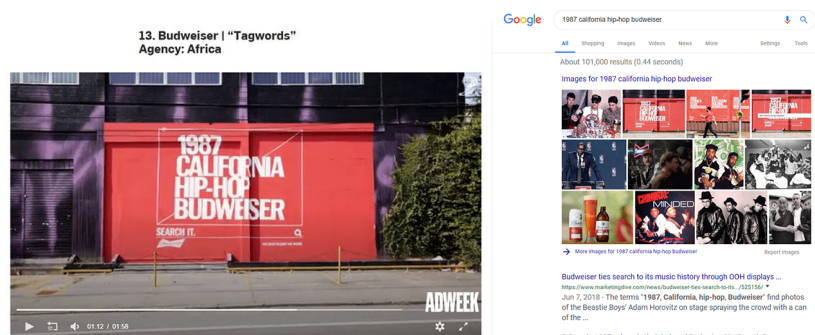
13. Budweiser | "Tagwords"
Agency: Africa

1987
CALIFORNIA
HIP-HOP
BUDWEISER

SEARCH IT.

ADWEEK

01:12 / 01:58

Google

1987 california hip-hop budweiser

All Shopping Images Videos News More Settings Tools

About 101,000 results (0.44 seconds)

Images for 1987 california hip-hop budweiser

MINDED

More images for 1987 california hip-hop budweiser

Report images

Budweiser ties search to its music history through OOH displays ...
https://www.marketingdive.com/news/budweiser-ties-search-to-its.../525156/
Jun 7, 2018 - The terms "1987, California, hip-hop, Budweiser" find photos of the Beastie Boys' Adam Horovitz on stage spraying the crowd with a can of the ...